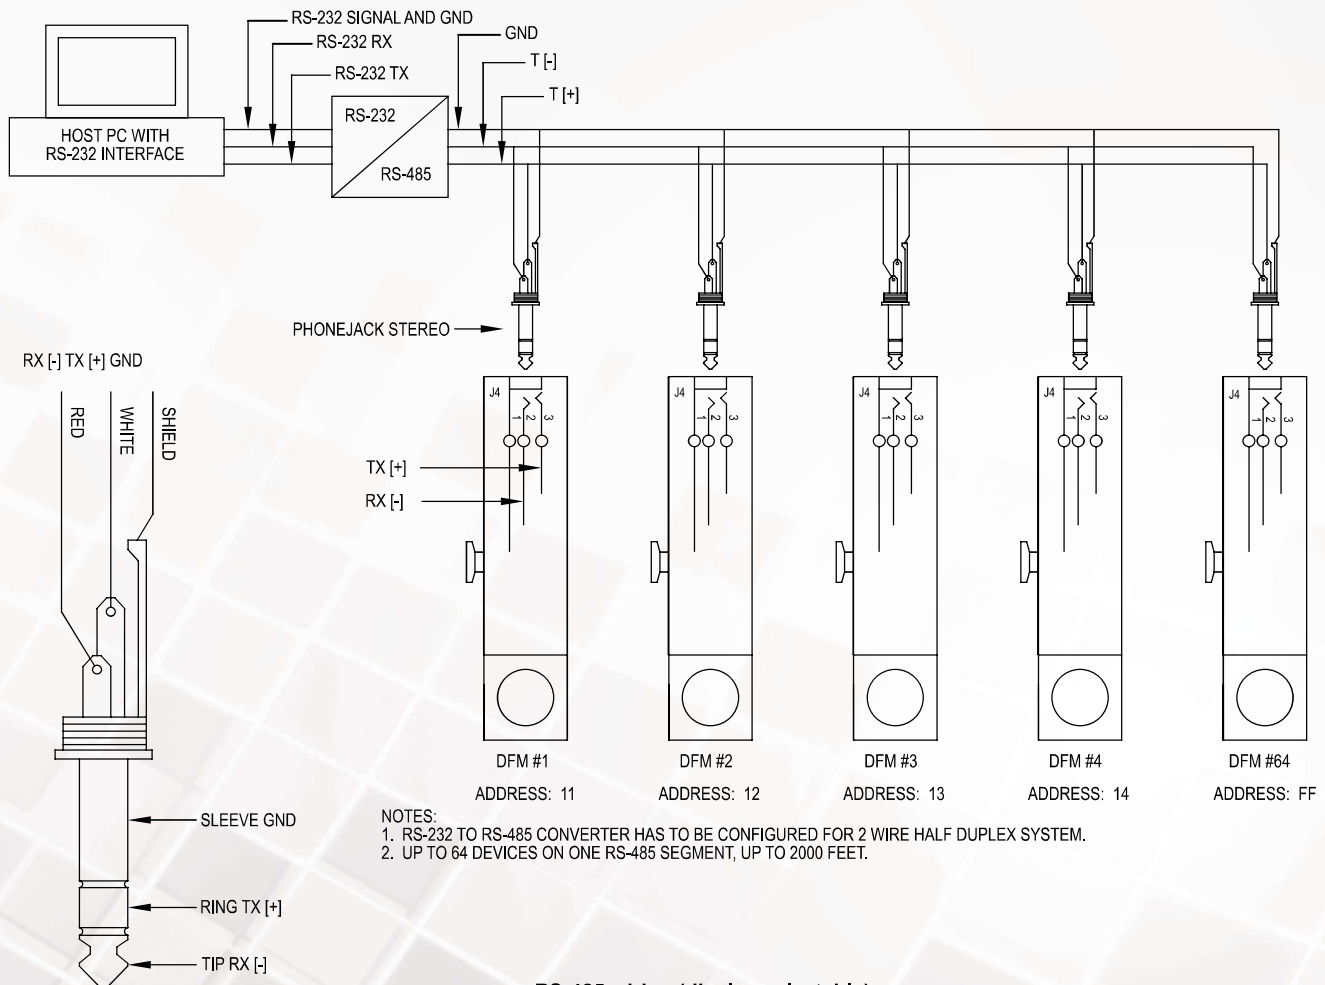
RS-232 SIGNAL AND GND
RS-232 RX
RS-232 TX
GND
T [-]
T [+]
HOST PC WITH RS-232 INTERFACE
RS-232
RS-485
PHONEJACK STEREO
RX [-] TX [+] GND
RED
WHITE
SHIELD
J4
1 2 3
TX [+]
RX [-]
J4
1 2 3
J4
1 2 3
J4
1 2 3
J4
1 2 3
DFM #1
ADDRESS: 11
DFM #2
ADDRESS: 12
DFM #3
ADDRESS: 13
DFM #4
ADDRESS: 14
DFM #64
ADDRESS: FF
NOTES:
1. RS-232 TO RS-485 CONVERTER HAS TO BE CONFIGURED FOR 2 WIRE HALF DUPLEX SYSTEM.
2. UP TO 64 DEVICES ON ONE RS-485 SEGMENT, UP TO 2000 FEET.
SLEEVE GND
RING TX [+]
TIP RX [-]
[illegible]